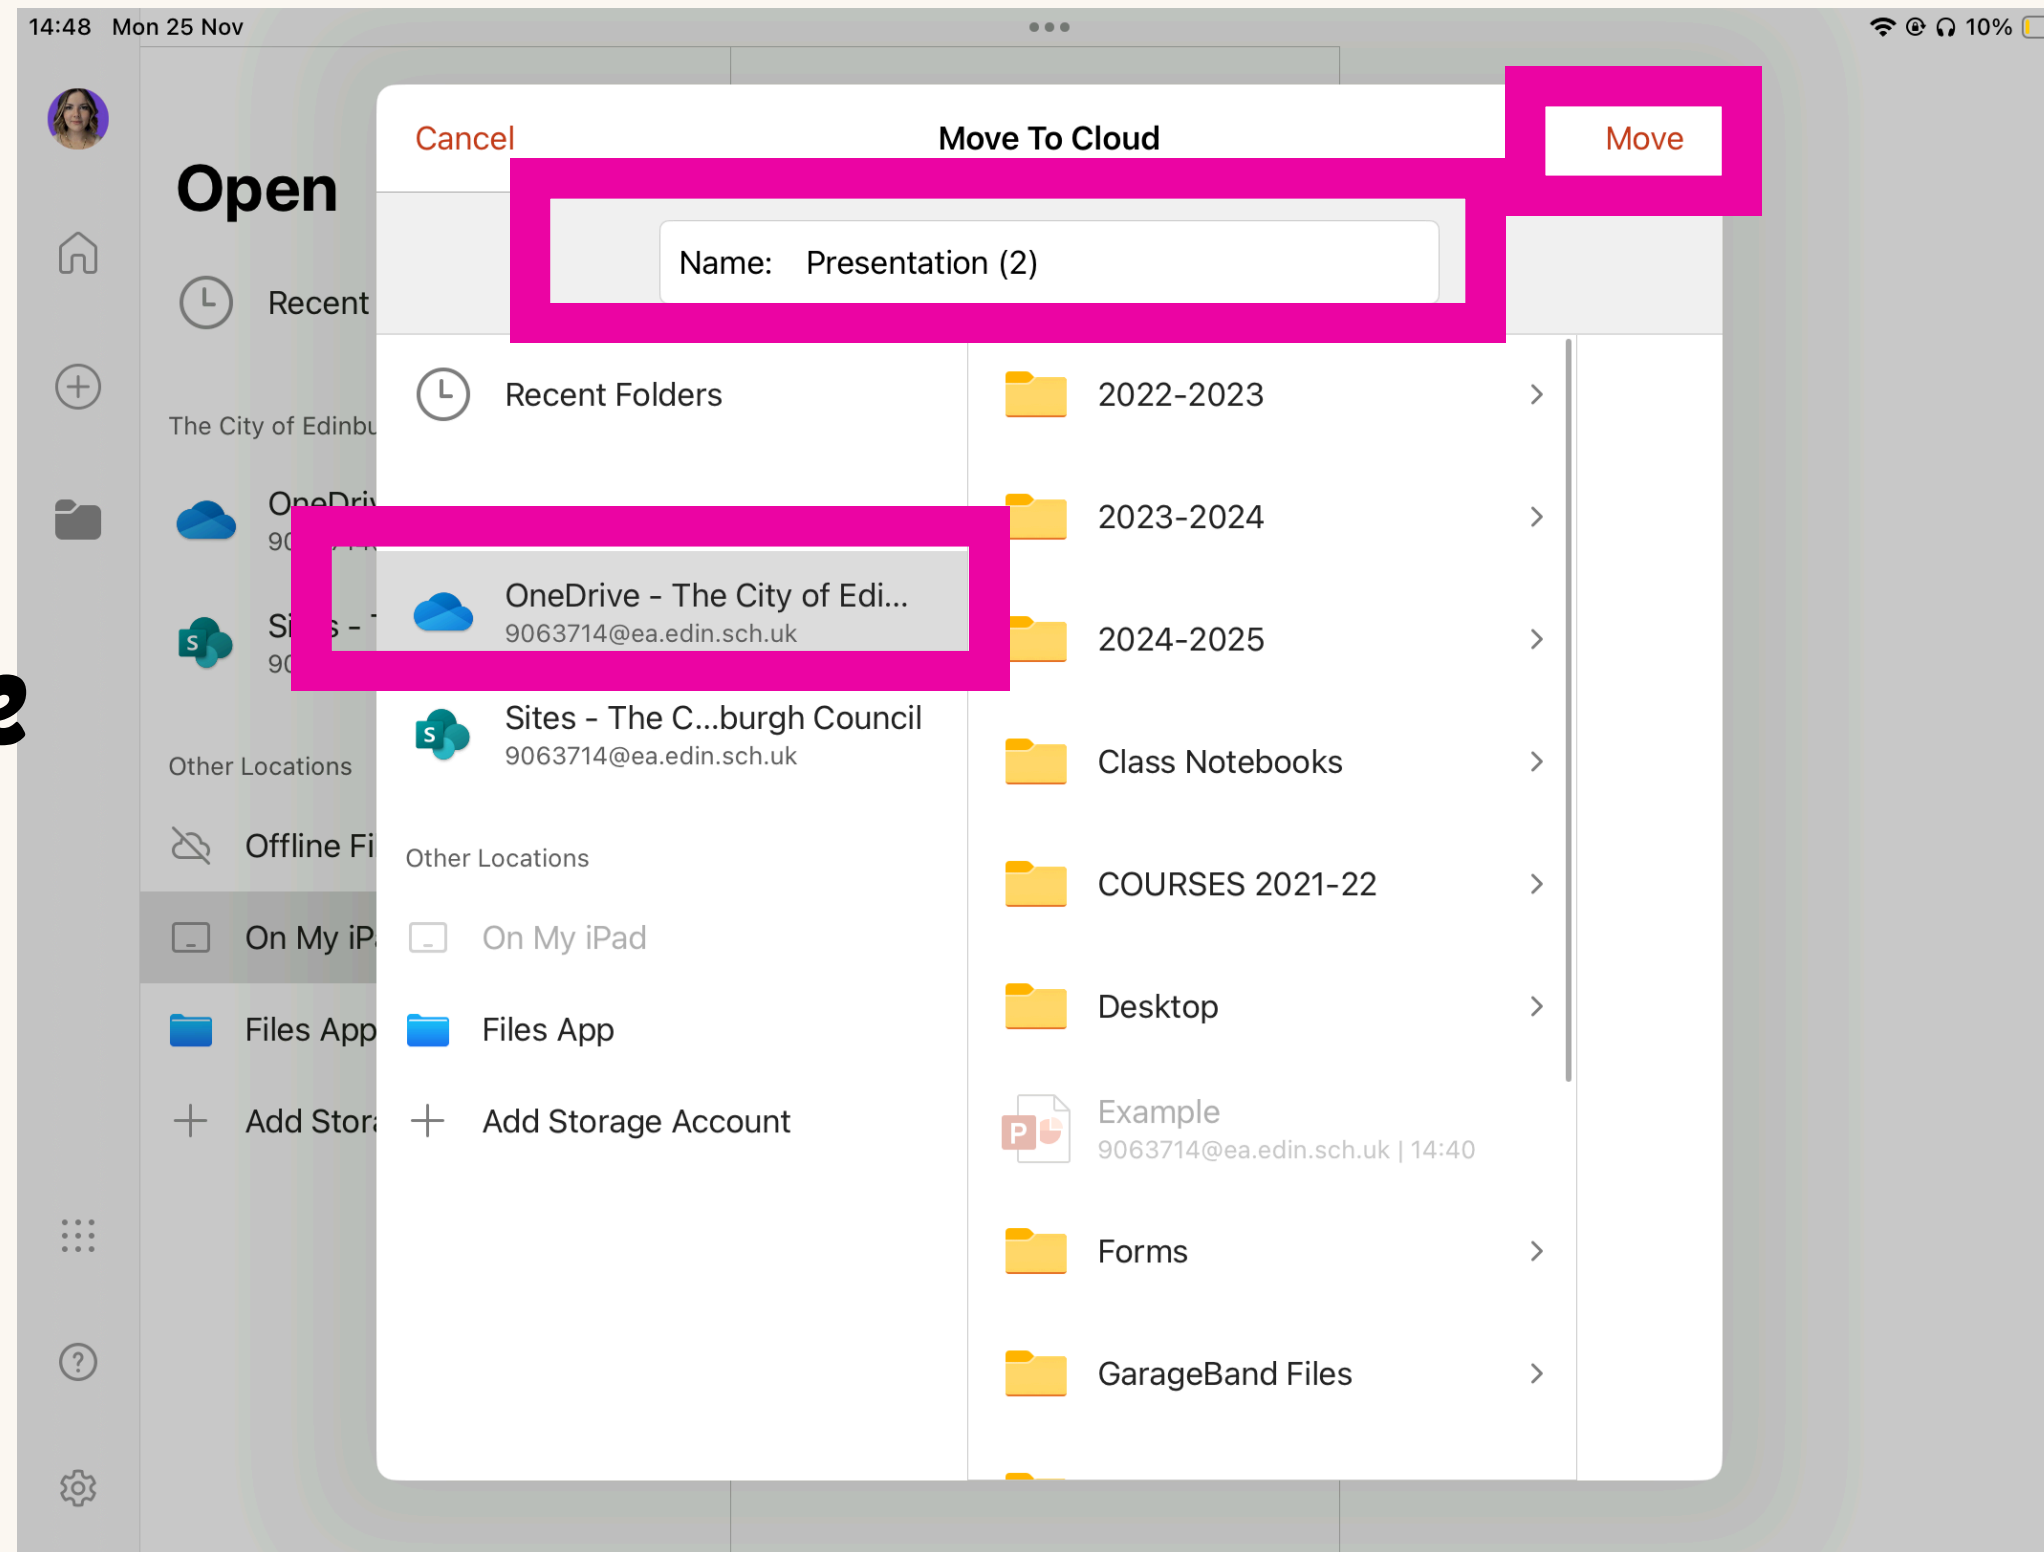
14:48 Mon 25 Nov

10%

Open

Recent

The City of Edinbu

OneDriv
90

Si s - T
90

Other Locations

Offline Fi

On My iP

Files App

Add Stor

Cancel

Move To Cloud

Move

Name: Presentation (2)

Recent Folders

OneDrive - The City of Edi...
9063714@ea.edin.sch.uk

Sites - The C...burgh Council
9063714@ea.edin.sch.uk

Other Locations

On My iPad

Files App

Add Storage Account

2022-2023

2023-2024

2024-2025

Class Notebooks

COURSES 2021-22

Desktop

Example
9063714@ea.edin.sch.uk | 14:40

Forms

GarageBand Files